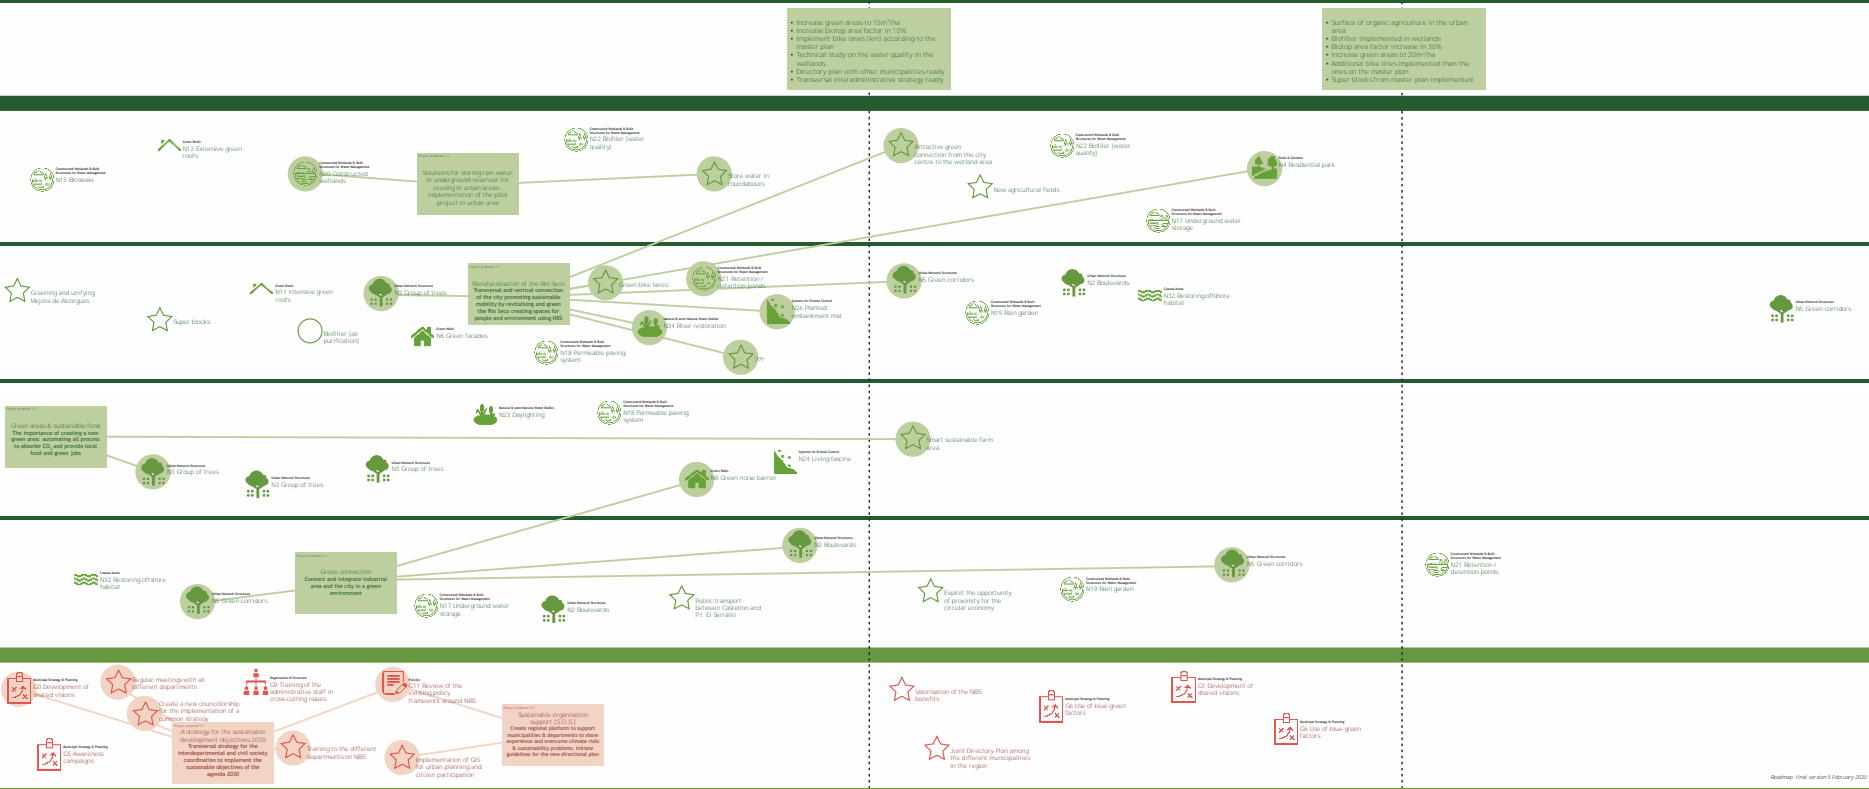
• Increase green areas to $15m^2$/ha
• Increase biotop area factor in 10%
• Implement bike lanes (km) according to the master plan
• Technical study on the water quality in the wetlands
• Directory plan with other municipalities ready
• Transversal interadministrative strategy ready

• Surface of organic agriculture in the urban area
• Biofilter implemented in wetlands
• Biotop area factor increase in 30%
• Increase green areas to $20m^2$/ha
• Additional bike lines implemented than the ones on the master plan
• Super blocks from master plan implemented

Green Roofs
N12 Extensive green roofs

Constructed Wetlands & Built Structures for Water Management
N15 Bioswale

Constructed Wetlands & Built Structures for Water Management
N20 Constructed wetlands

Project proposal 1.1
Solutions for storing rain water in underground reservoir for reusing in urban areas - implementation of the pilot project in urban area

Constructed Wetlands & Built Structures for Water Management
N22 Biofilter (water quality)

Store water in roundabouts

Attractive green connection from the city centre to the wetland area

Constructed Wetlands & Built Structures for Water Management
N22 Biofilter (water quality)

New agricultural fields

Parks & Gardens
N4 Residential park

Constructed Wetlands & Built Structures for Water Management
N17 Underground water storage

Greening and unifying Mejora de Alcorques

Green Roofs
N11 Intensive green roofs

Super blocks

Urban Network Structures
N3 Group of trees

Biofilter (air purification)

Green Walls
N6 Green facades

Project proposal 1.1
Renaturalisation of the Rio Seco
Transversal and vertical connection of the city promoting sustainable mobility by revitalising and green the Rio Seco creating spaces for people and environment using NBS

Green bike lanes

Constructed Wetlands & Built Structures for Water Management
N21 Retention / detention ponds

Constructed Wetlands & Built Structures for Water Management
N18 Permeable paving system

Natural & semi-Natural Water Bodies
N34 River restoration

Systems for Erosion Control
N26 Planted embankment mat

???

Urban Network Structures
N5 Green corridors

Urban Network Structures
N2 Boulevards

Coastal Areas
N32 Restoring offshore habitat

Constructed Wetlands & Built Structures for Water Management
N19 Rain garden

Urban Network Structures
N5 Green corridors

Project proposal 1.1
Green areas & sustainable food
The importance of creating a new green area: automating all process to absorbe $CO_2$ and provide local food and green jobs

Natural & semi-Natural Water Bodies
N23 Daylighting

Constructed Wetlands & Built Structures for Water Management
N18 Permeable paving system

Smart sustainable farm area

Urban Network Structures
N3 Group of trees

Urban Network Structures
N3 Group of trees

Urban Network Structures
N3 Group of trees

Green Walls
N8 Green noise barrier

Systems for Erosion Control
N24 Living fascine

Coastal Areas
N32 Restoring offshore habitat

Urban Network Structures
N5 Green corridors

Project proposal 1.1
Green connection
Connect and integrate industrial area and the city in a green environment

Constructed Wetlands & Built Structures for Water Management
N17 Underground water storage

Urban Network Structures
N2 Boulevards

Urban Network Structures
N2 Boulevards

Public transport between Castellon and P1. El Serrallo

Exploit the opportunity of proximity for the circular economy

Constructed Wetlands & Built Structures for Water Management
N19 Rain garden

Urban Network Structures
N5 Green corridors

Constructed Wetlands & Built Structures for Water Management
N21 Retention / detention ponds

Municipal Strategy & Planning
G1 Development of shared visions

Regular meetings with all different departments

Organisation & Structure
G9 Training of the administrative staff in cross-cutting issues

Policies
G11 Review of the existing policy framework around NBS

Create a new councilorship for the implementation of a common strategy

Project proposal 1.1
Astrategy for the sustainable development objectives 2030
Transversal strategy for the interdepartmental and civil society coordination to implement the sustainable objectives of the agenda 2030

Training to the different departments on NBS

Project proposal 1.1
Sustainable organisation support (S.O.S)
Create regional platform to support municipalities & departments to share experience and overcome climate risks & sustainability problems. Initiate guidelines for the new directional plan

Municipal Strategy & Planning
G5 Awareness campaigns

Implementation of GIS for urban planning and citizen participation

Valorisation of the NBS benefits

Joint Directory Plan among the different municipalities in the region

Municipal Strategy & Planning
G6 Use of blue-green factors

Municipal Strategy & Planning
G1 Development of shared visions

Municipal Strategy & Planning
G6 Use of blue-green factors

Roadmap: final version 5 February 2020